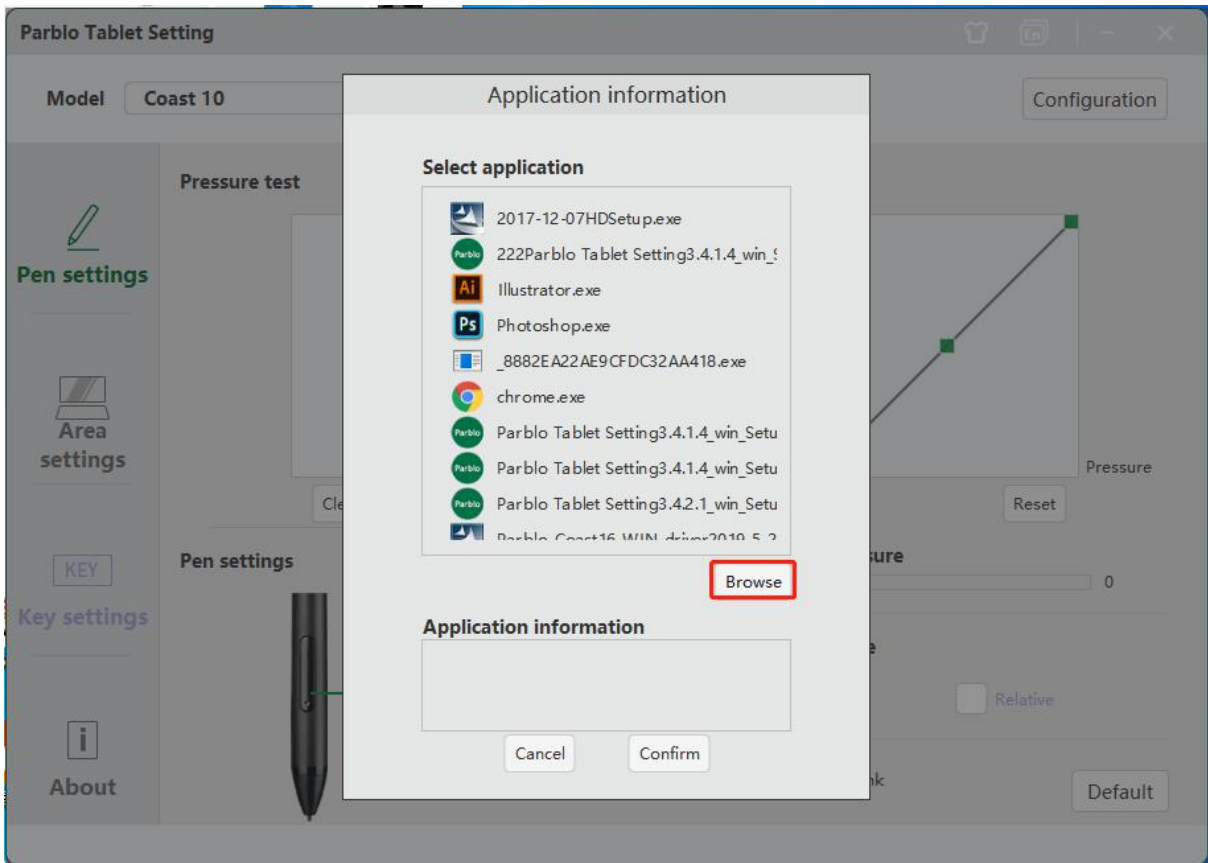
Parblo Tablet Setting

Model Coast 10

Configuration

Pen settings

Area settings

KEY
Key settings

About

Pressure test

Cle

Pressure

Reset

Pen settings

sure

0

e

Relative

nk

Default

Application information

Select application

2017-12-07HDSetup.exe
222Parblo Tablet Setting3.4.1.4_win_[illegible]
Illustrator.exe
Photoshop.exe
_8882EA22AE9CFDC32AA418.exe
chrome.exe
Parblo Tablet Setting3.4.1.4_win_Setu
Parblo Tablet Setting3.4.1.4_win_Setu
Parblo Tablet Setting3.4.2.1_win_Setu
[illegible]

Browse

Application information

Cancel
Confirm